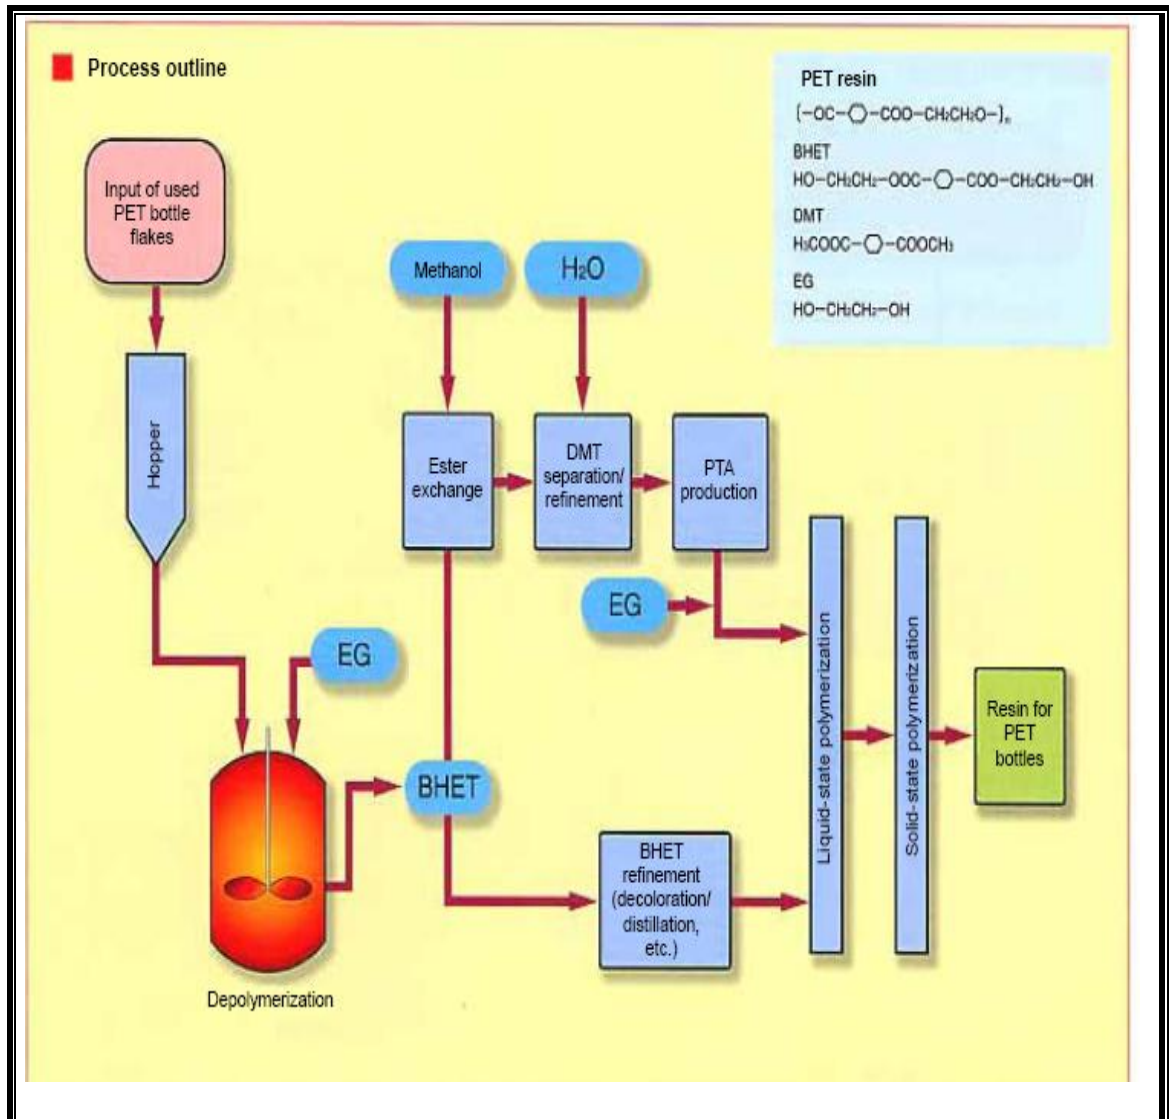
Process outline

PET resin
$[-OC-\bigcirc-COO-CH_2CH_2O-]_n$
BHET
$HO-CH_2CH_2-OOC-\bigcirc-COO-CH_2CH_2-OH$
DMT
$H_3COOC-\bigcirc-COOCH_3$
EG
$HO-CH_2CH_2-OH$

Input of used PET bottle flakes

Hopper

Methanol

$H_2O$

Ester exchange

DMT separation/ refinement

PTA production

EG

EG

Liquid-state polymerization

Solid-state polymerization

Resin for PET bottles

BHET

BHET refinement (decoloration/ distillation, etc.)

Depolymerization